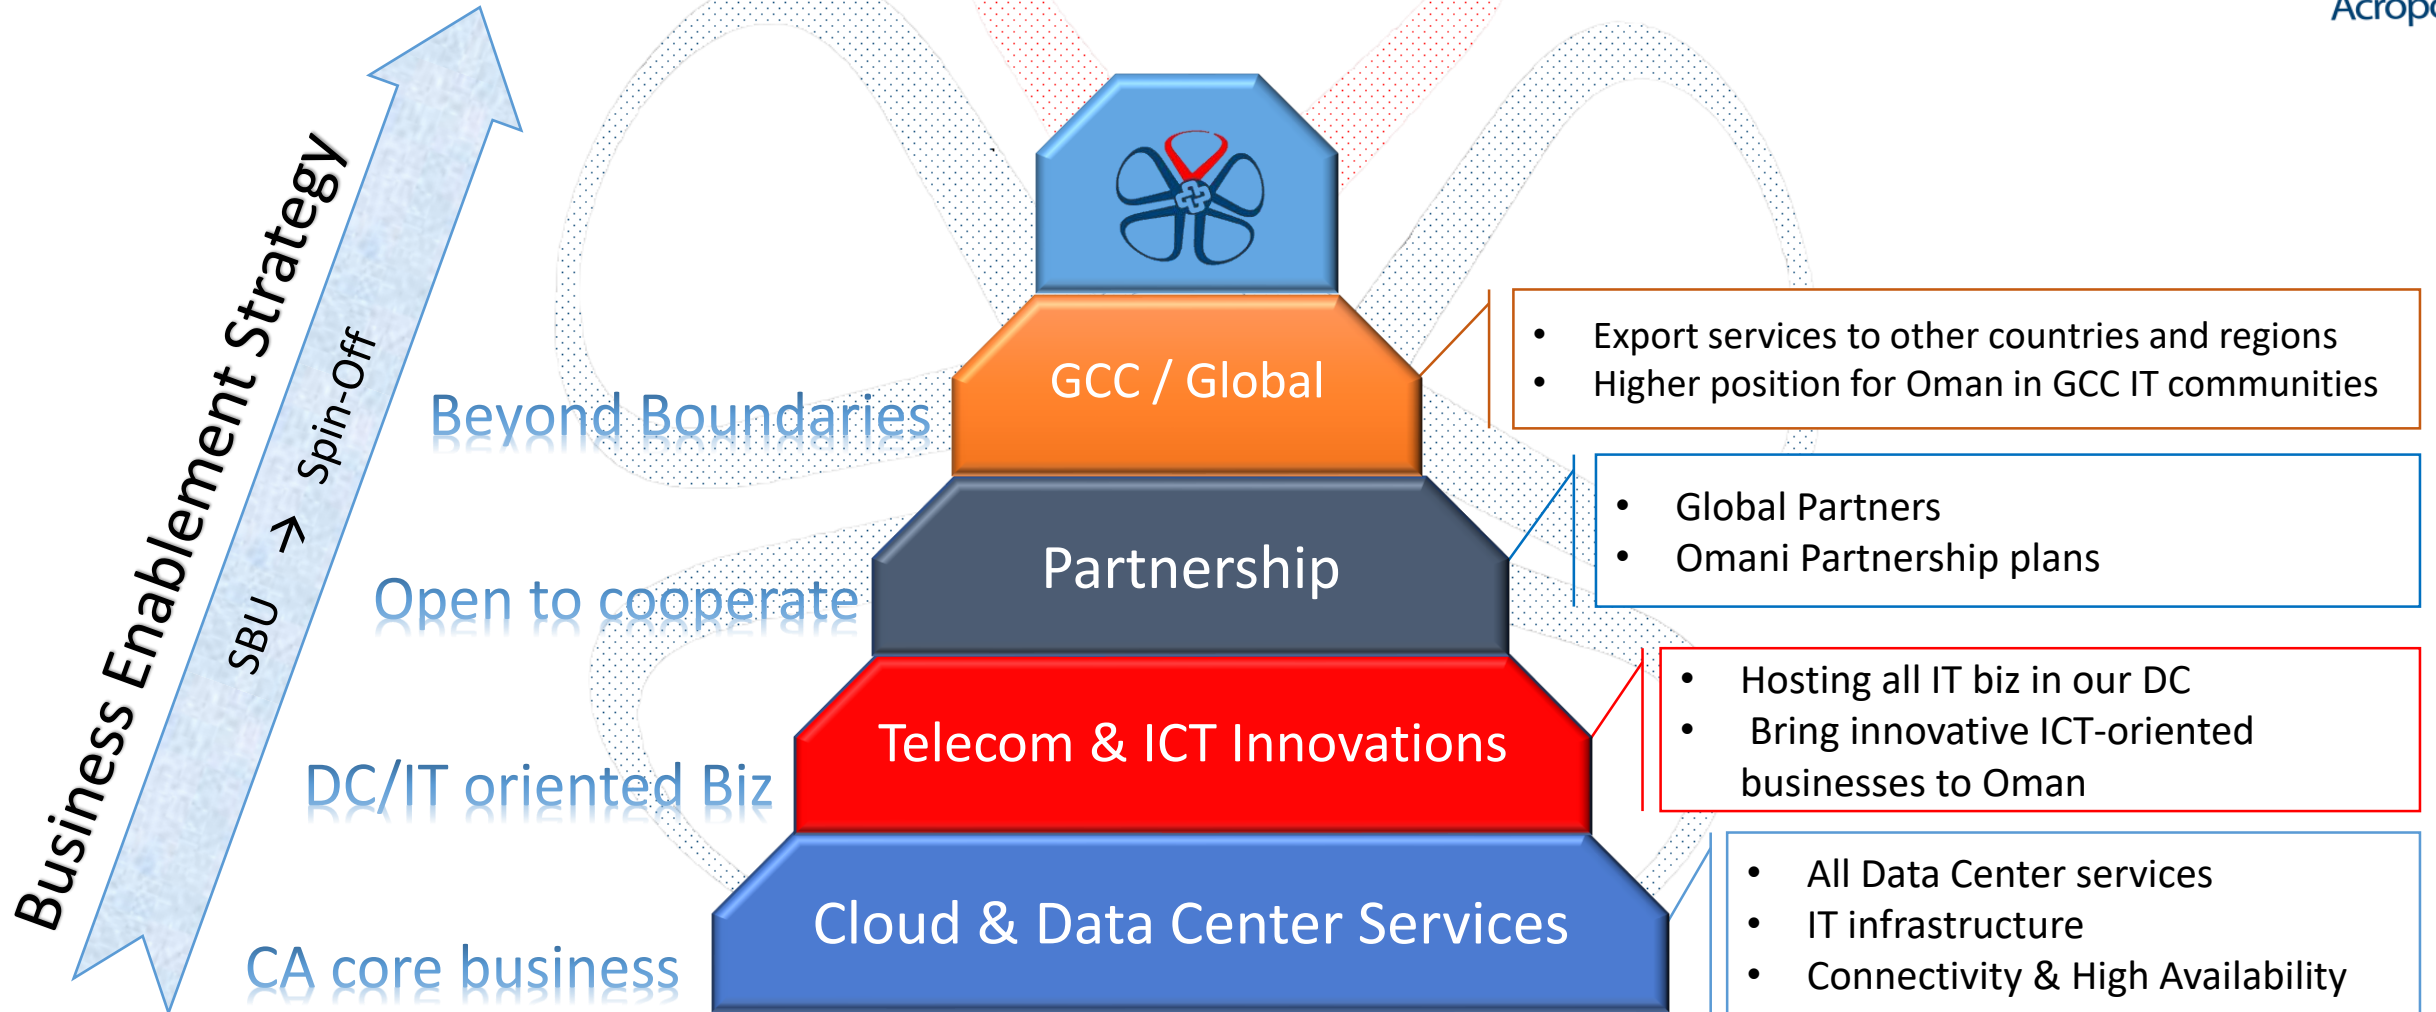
Acrop

Business Enablement Strategy

SBU → Spin-Off

Beyond Boundaries

Open to cooperate

DC/IT oriented Biz

CA core business

GCC / Global

Partnership

Telecom & ICT Innovations

Cloud & Data Center Services

- Export services to other countries and regions
- Higher position for Oman in GCC IT communities

- Global Partners
- Omani Partnership plans

- Hosting all IT biz in our DC
- Bring innovative ICT-oriented businesses to Oman

- All Data Center services
- IT infrastructure
- Connectivity & High Availability